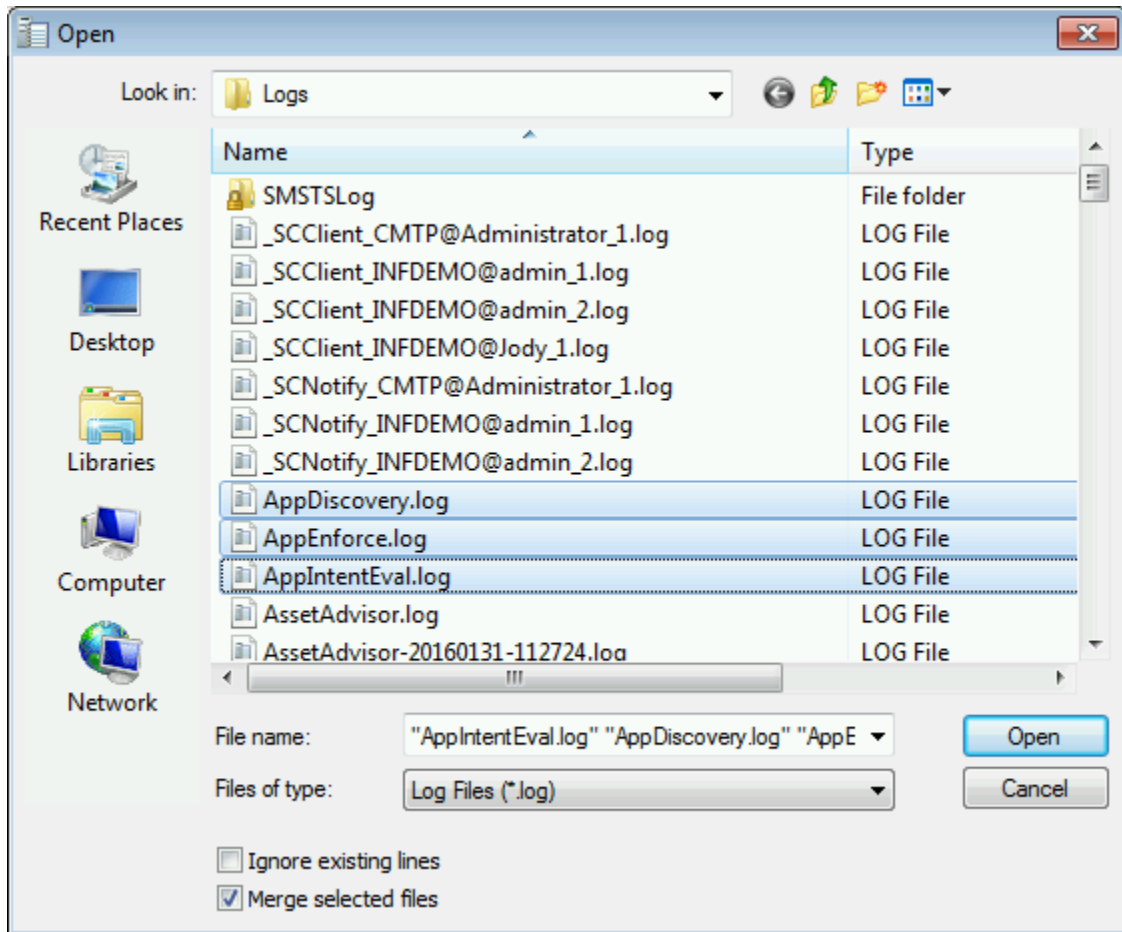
Open

Look in: Logs

Recent Places
Desktop
Libraries
Computer
Network

| Name | Type |
|---|---|
| SMSTSLog | File folder |
| _SCClient_CMTP@Administrator_1.log | LOG File |
| _SCClient_INFDEMO@admin_1.log | LOG File |
| _SCClient_INFDEMO@admin_2.log | LOG File |
| _SCClient_INFDEMO@Jody_1.log | LOG File |
| _SCNotify_CMTP@Administrator_1.log | LOG File |
| _SCNotify_INFDEMO@admin_1.log | LOG File |
| _SCNotify_INFDEMO@admin_2.log | LOG File |
| AppDiscovery.log | LOG File |
| AppEnforce.log | LOG File |
| AppIntentEval.log | LOG File |
| AssetAdvisor.log | LOG File |
| AssetAdvisor-20160131-112724.log | LOG File |

File name: "AppIntentEval.log" "AppDiscovery.log" "AppE

Files of type: Log Files (*.log)

Open

Cancel

Ignore existing lines

Merge selected files